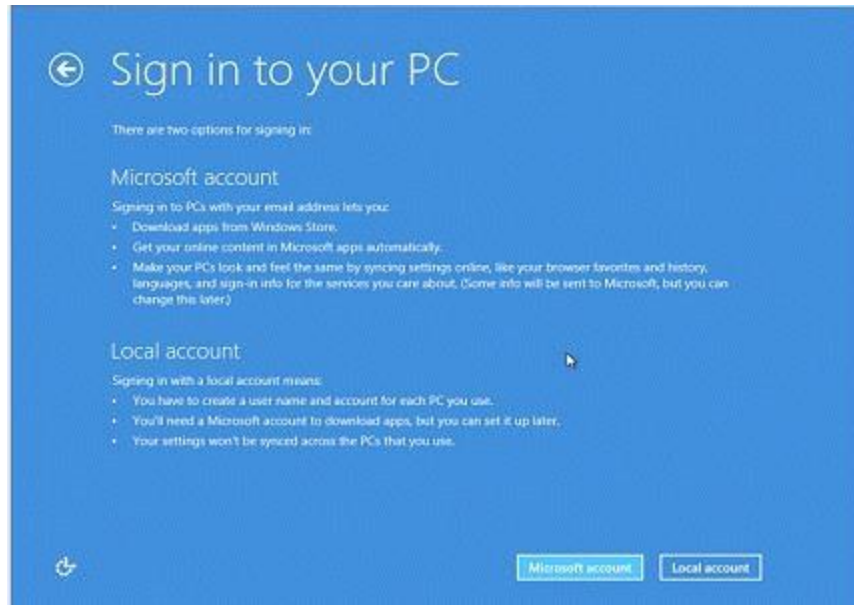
Sign in to your PC

There are two options for signing in:

Microsoft account

Signing in to PCs with your email address lets you:
• Download apps from Windows Store.
• Get your online content in Microsoft apps automatically.
• Make your PCs look and feel the same by syncing settings online, like your browser favorites and history, languages, and sign-in info for the services you care about. (Some info will be sent to Microsoft, but you can change this later.)

Local account

Signing in with a local account means:
• You have to create a user name and account for each PC you use.
• You'll need a Microsoft account to download apps, but you can set it up later.
• Your settings won't be synced across the PCs that you use.

Microsoft account

Local account